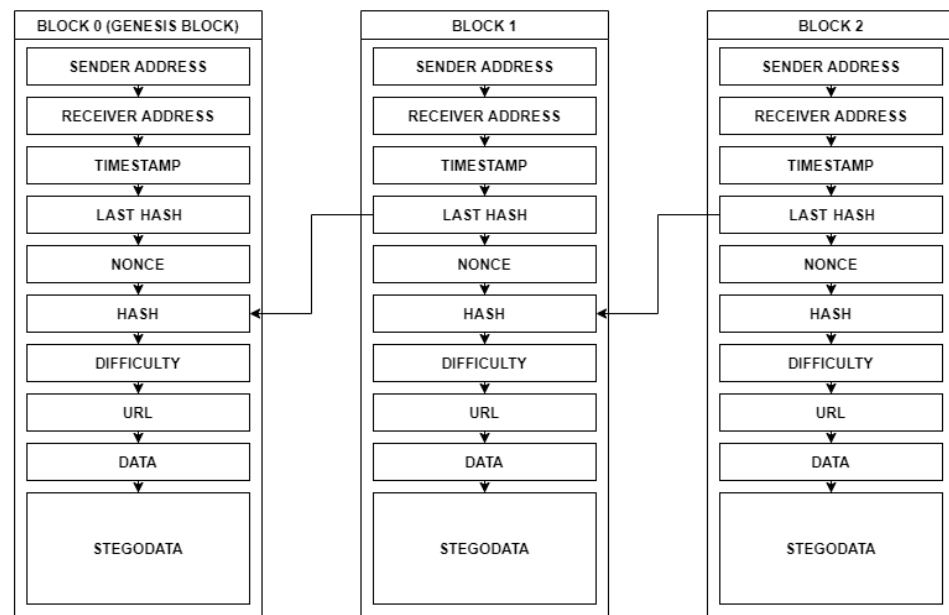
BLOCK 0 (GENESIS BLOCK)

SENDER ADDRESS

RECEIVER ADDRESS

TIMESTAMP

LAST HASH

NONCE

HASH

DIFFICULTY

URL

DATA

STEGODATA

BLOCK 1

SENDER ADDRESS

RECEIVER ADDRESS

TIMESTAMP

LAST HASH

NONCE

HASH

DIFFICULTY

URL

DATA

STEGODATA

BLOCK 2

SENDER ADDRESS

RECEIVER ADDRESS

TIMESTAMP

LAST HASH

NONCE

HASH

DIFFICULTY

URL

DATA

STEGODATA